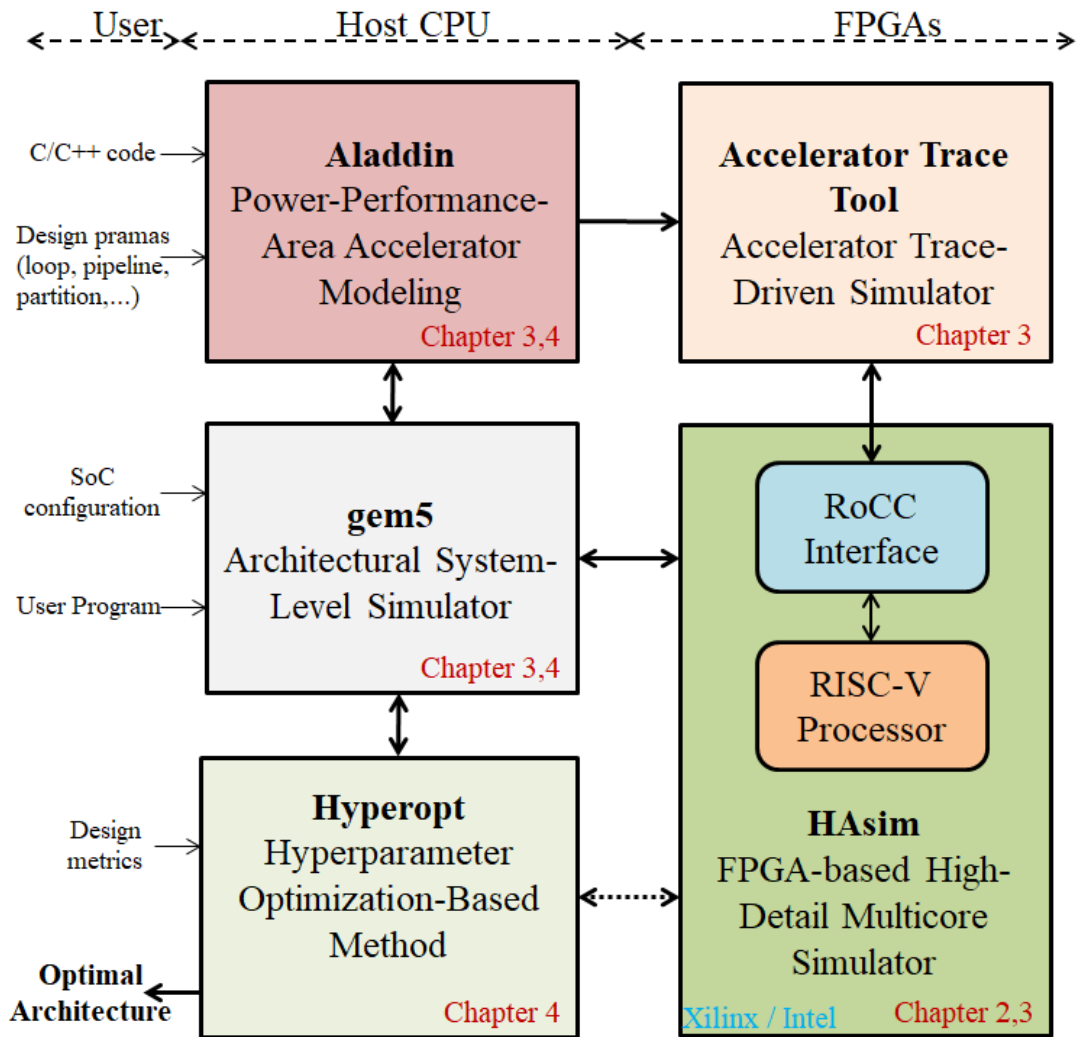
User
Host CPU
FPGAs

C/C++ code
Design pramas (loop, pipeline, partition,...)

Aladdin
Power-Performance-Area Accelerator Modeling
Chapter 3,4

Accelerator Trace Tool
Accelerator Trace-Driven Simulator
Chapter 3

SoC configuration
User Program

gem5
Architectural System-Level Simulator
Chapter 3,4

RoCC Interface

RISC-V Processor

Design metrics

Hyperopt
Hyperparameter Optimization-Based Method
Chapter 4

Optimal Architecture

HAsim
FPGA-based High-Detail Multicore Simulator
Xilinx / Intel
Chapter 2,3